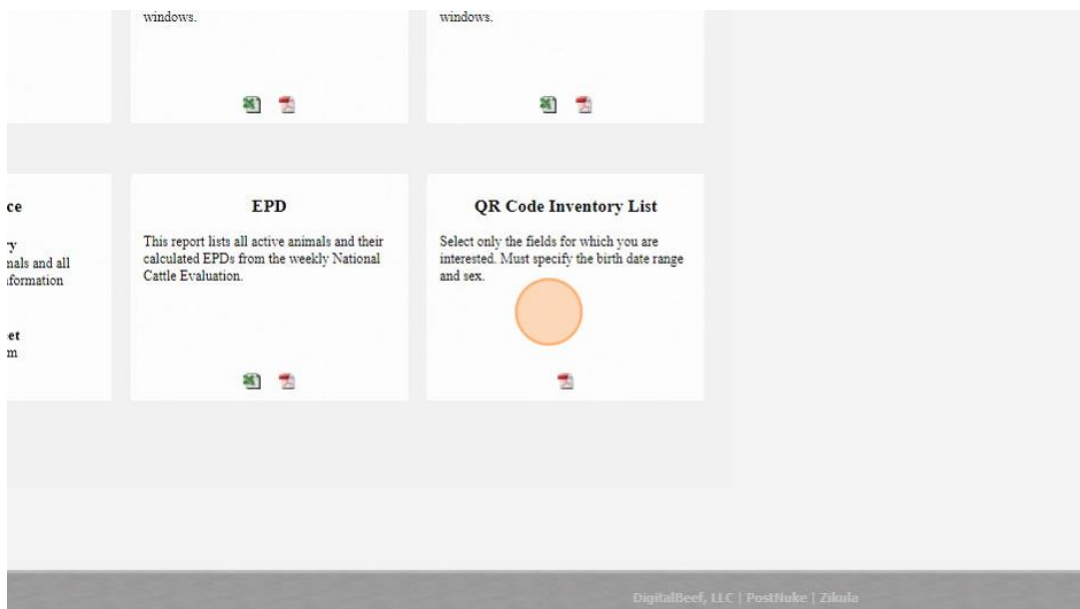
windows.

windows.

ce

y
nals and all
formation

et
m

EPD

This report lists all active animals and their calculated EPDs from the weekly National Cattle Evaluation.

QR Code Inventory List

Select only the fields for which you are interested. Must specify the birth date range and sex.

DigitalBeef, LLC | PostNuke | Zikula